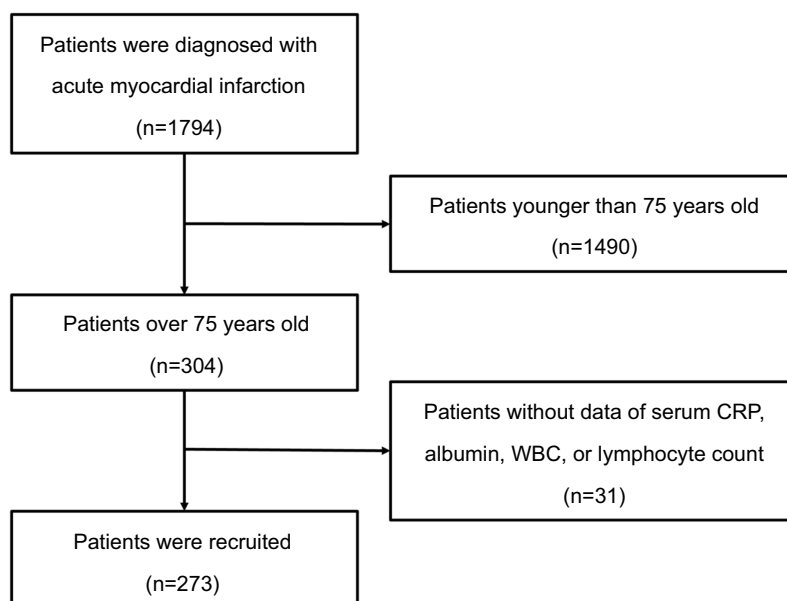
Patients were diagnosed with acute myocardial infarction (n=1794)

Patients younger than 75 years old (n=1490)

Patients over 75 years old (n=304)

Patients without data of serum CRP, albumin, WBC, or lymphocyte count (n=31)

Patients were recruited (n=273)